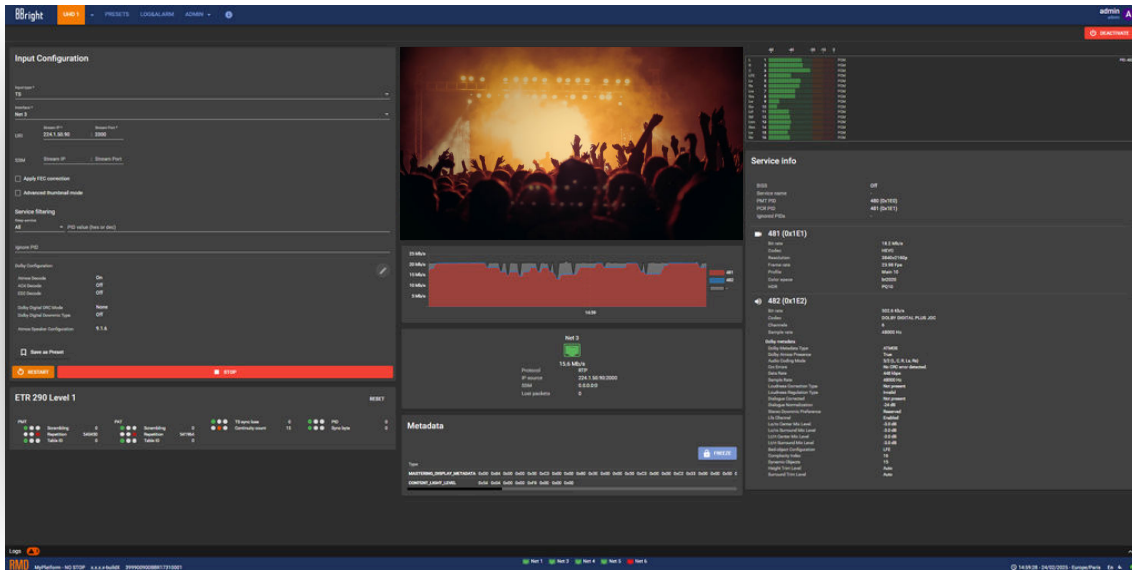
Bright UHD 1 PRESETS LOG&ALARM ADMIN

admin

DEACTIVATE

Input Configuration

Input type
TS

Interface
Net 3

URI Stream IP 224.1.50.90 Stream Port 2000

SSM Stream IP Stream Port

Apply FEC correction

Advanced thumbnail mode

Service filtering

Keep service
All PID value (hex or dec)

Ignored PID

Dolby Configuration

Atmos Decode On
AC4 Decode Off
DD2 Decode Off

Dolby Digital DRC Mode None
Dolby Digital Downmix Type Off

Atmos Speaker Configuration 9.1.6

Save as Preset

RESTART

STOP

ETR 290 Level 1

RESET

PMT
Scrambling 0
Repetition
Table ID 0

PAT
Scrambling 0
Repetition
Table ID 0

TS sync loss 0
Continuity count 13

PID 0
Sync byte 0

25 Mb/s
20 Mb/s
15 Mb/s
10 Mb/s
5 Mb/s

481
482

14:59

Net 3

15.6 Mb/s

Protocol RTP
IP source 224.1.50.90:2000
SSM 0.0.0.0:0
Lost packets 0

Metadata

FREEZE

Type

MASTERING_DISPLAY_METADATA 0x00 0x84 0x00 0x00 0x00 0x00 0xC3 0x00 0x00 0x00 0x00 0x00 0xC3 0x00 0x00 0x00 0xC3 0x00 0x00 0x00 0x00 0x00 0x00 0x00

CONTENT_LIGHT_LEVEL 0x04 0x04 0x00 0x00 0x04 0x00 0x00 0x00

Service info

SSID Off
Service name
PMT PID 480 (0x1E0)
PCR PID 481 (0x1E1)
Ignored PIDs

481 (0x1E1)

Bit rate 14.3 Mb/s
Codec HEVC
Resolution 3840x2160p
Frame rate 23.98 Fps
Profile Main 10
Color space bt2020
HDR PQ10

482 (0x1E2)

Bit rate 555.6 Kb/s
Codec DOLBY DIGITAL PLUS JOC
Channels 6
Sample rate 48000 Hz

Dolby metadata
Dolby Metadata Type ATMOS
Dolby Atmos Presence True
Audio Coding Mode 3/2 (L, C, R, Ls, Rs)
Crc Errors No CRC error detected
Data Rate 640 kbps
Sample Rate 48000 Hz
Loudness Correction Type Not present
Loudness Regulation Type Invalid
Dialogue Corrected Not present
Dialogue Normalization -24 dB
Stereo Downmix Preference Reserved
Lfe Channel Enabled
Lo/Ro Center Mix Level -3.0 dB
Lo/Ro Surround Mix Level -3.0 dB
Lt/Rt Center Mix Level -3.0 dB
Lt/Rt Surround Mix Level -3.0 dB
Bed-object Configuration LFE
Complexity Index 15
Dynamic Objects 15
Height Trim Level Auto
Surround Trim Level Auto

Logs

RMD MoPlatform - NO STOP

Net 1 Net 2 Net 4 Net 5 Net 6

14:59:28 - 24/02/2025 - Europe/Paris En